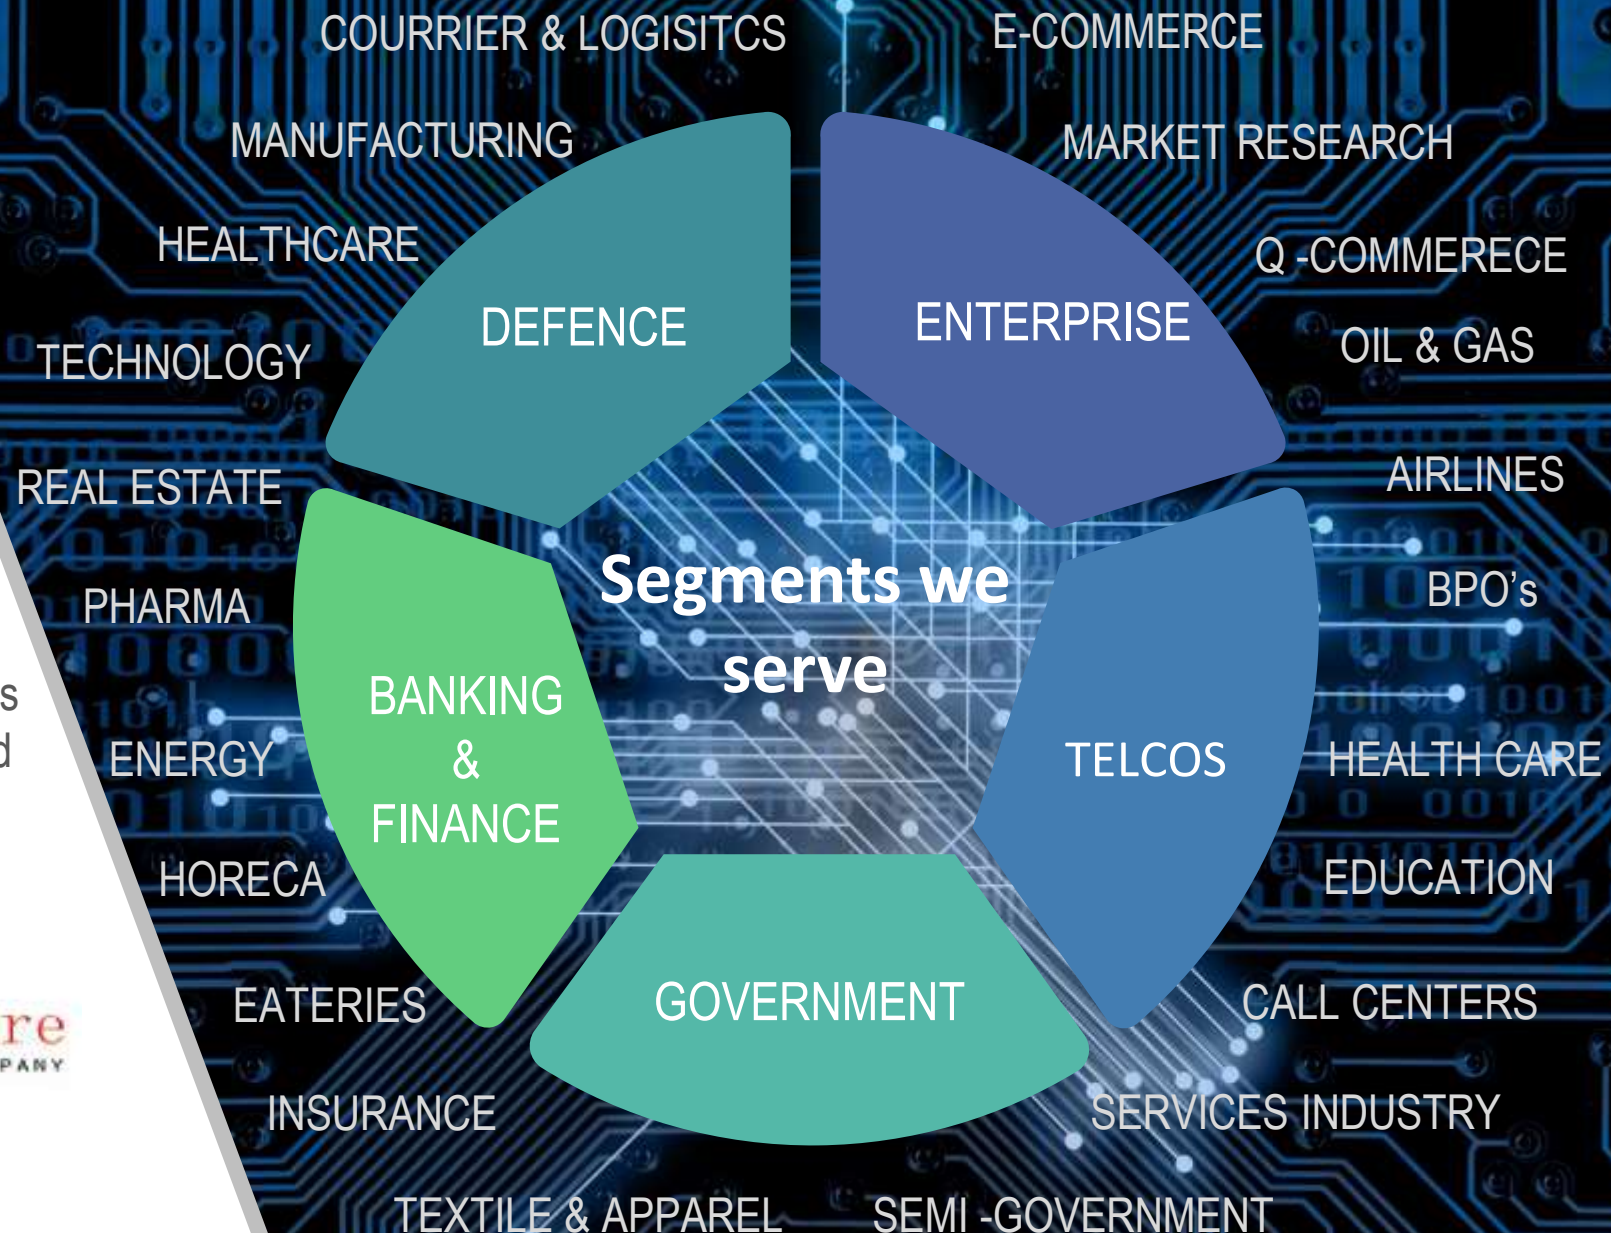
COURRIER & LOGISITCS
E-COMMERCE
MANUFACTURING
MARKET RESEARCH
HEALTHCARE
Q -COMMERECE
TECHNOLOGY
DEFENCE
ENTERPRISE
OIL & GAS
REAL ESTATE
AIRLINES
Segments we serve
PHARMA
BPO's
BANKING & FINANCE
ENERGY
TELCOS
HEALTH CARE
HORECA
EDUCATION
GOVERNMENT
EATERIES
CALL CENTERS
INSURANCE
SERVICES INDUSTRY
TEXTILE & APPAREL
SEMI -GOVERNMENT
s
d
re
PANY